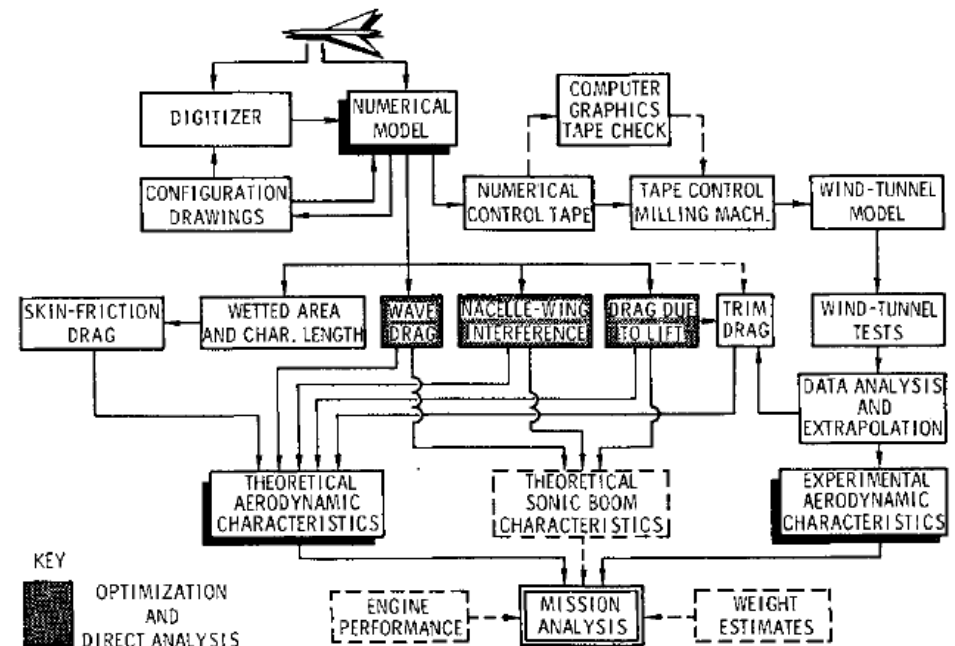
DIGITIZER

NUMERICAL MODEL

COMPUTER GRAPHICS TAPE CHECK

CONFIGURATION DRAWINGS

NUMERICAL CONTROL TAPE

TAPE CONTROL MILLING MACH.

WIND-TUNNEL MODEL

SKIN-FRICTION DRAG

WETTED AREA AND CHAR. LENGTH

WAVE DRAG

NACELLE-WING INTERFERENCE

DRAG DUE TO LIFT

TRIM DRAG

WIND-TUNNEL TESTS

DATA ANALYSIS AND EXTRAPOLATION

THEORETICAL AERODYNAMIC CHARACTERISTICS

THEORETICAL SONIC BOOM CHARACTERISTICS

EXPERIMENTAL AERODYNAMIC CHARACTERISTICS

KEY

OPTIMIZATION AND DIRECT ANALYSIS

ENGINE PERFORMANCE

MISSION ANALYSIS

WEIGHT ESTIMATES